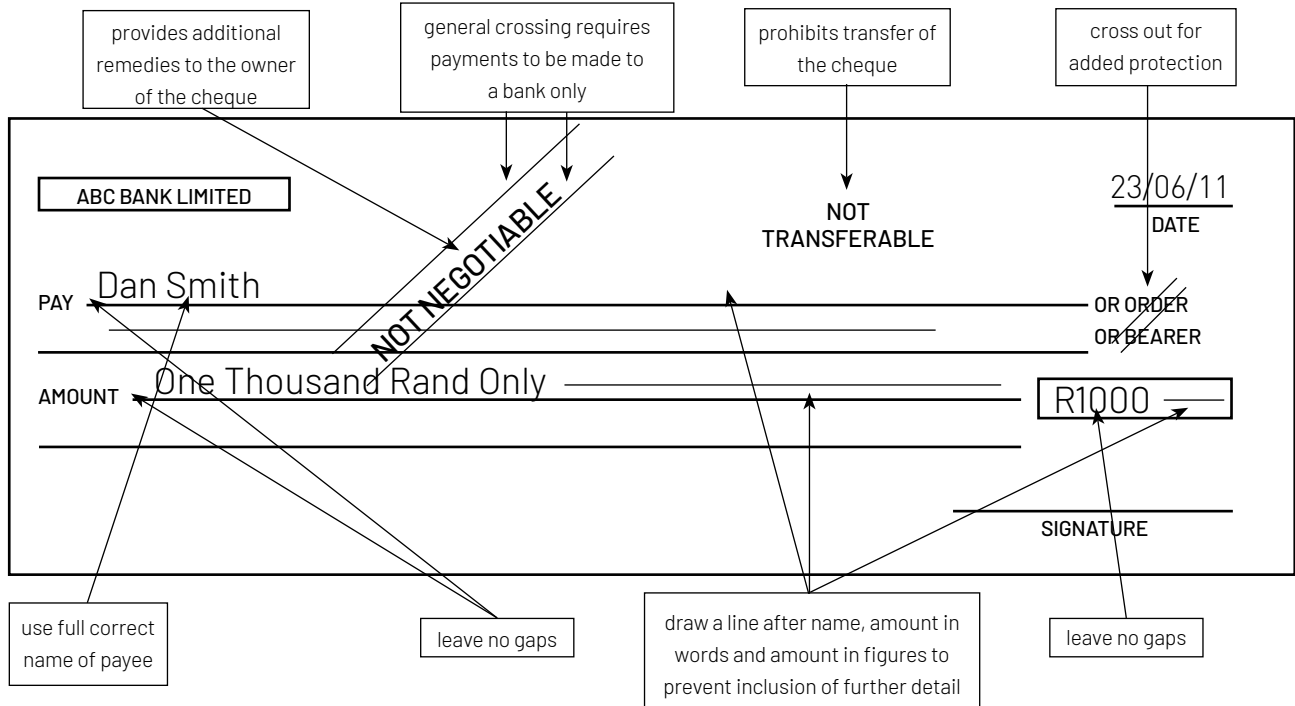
provides additional remedies to the owner of the cheque

general crossing requires payments to be made to a bank only

prohibits transfer of the cheque

cross out for added protection

ABC BANK LIMITED

NOT NEGOTIABLE

NOT TRANSFERABLE

23/06/11
DATE

PAY Dan Smith

OR ORDER
OR BEARER

AMOUNT One Thousand Rand Only

R1000

SIGNATURE

use full correct name of payee

leave no gaps

draw a line after name, amount in words and amount in figures to prevent inclusion of further detail

leave no gaps